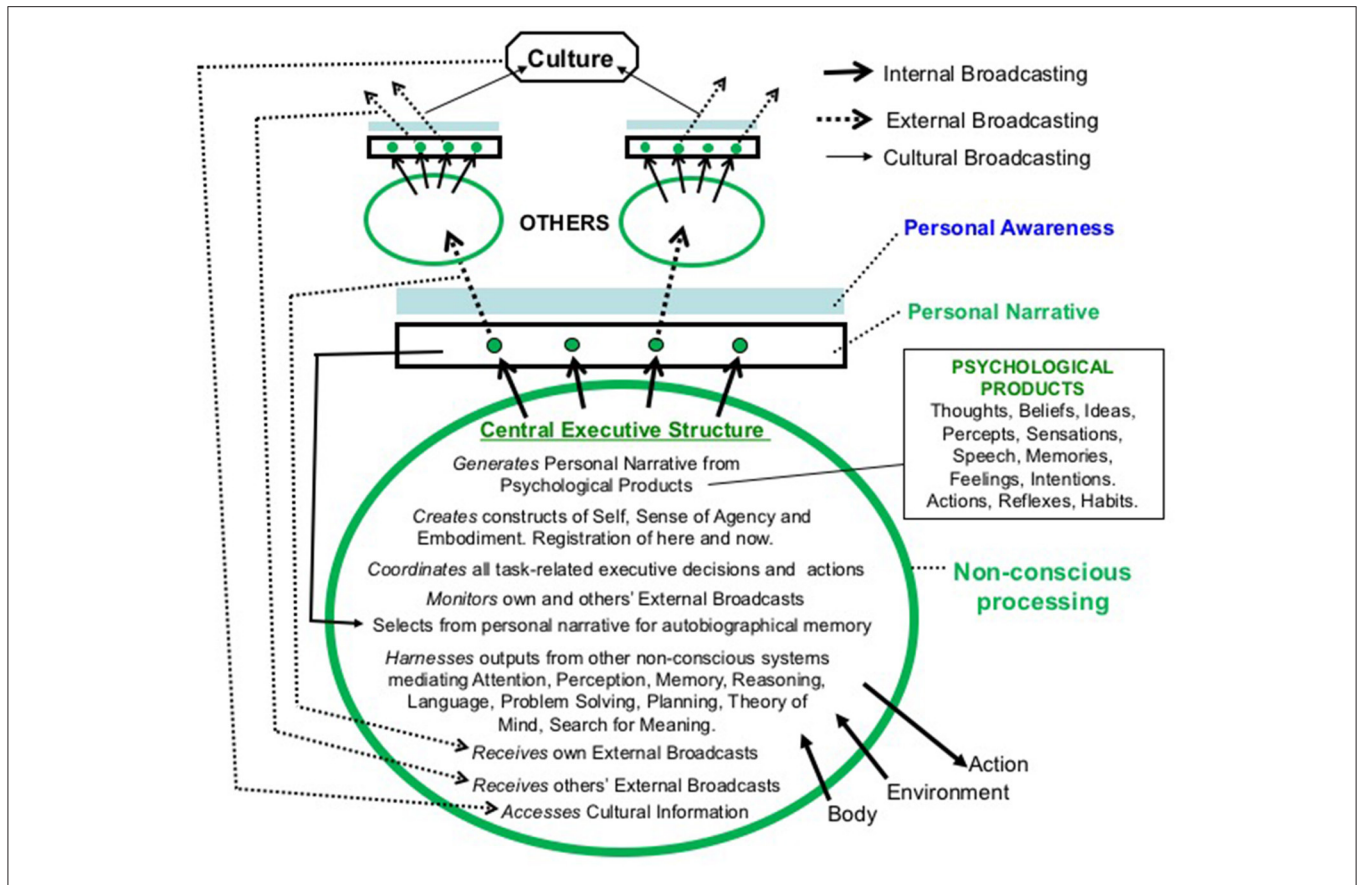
Culture

Internal Broadcasting

External Broadcasting

Cultural Broadcasting

OTHERS

Personal Awareness

Personal Narrative

PSYCHOLOGICAL PRODUCTS
Thoughts, Beliefs, Ideas, Percepts, Sensations, Speech, Memories, Feelings, Intentions. Actions, Reflexes, Habits.

Central Executive Structure

*Generates* Personal Narrative from Psychological Products

*Creates* constructs of Self, Sense of Agency and Embodiment. Registration of here and now.

*Coordinates* all task-related executive decisions and actions

*Monitors* own and others' External Broadcasts

Selects from personal narrative for autobiographical memory

*Harnesses* outputs from other non-conscious systems mediating Attention, Perception, Memory, Reasoning, Language, Problem Solving, Planning, Theory of Mind, Search for Meaning.

*Receives* own External Broadcasts

*Receives* others' External Broadcasts

*Accesses* Cultural Information

Non-conscious processing

Action

Environment

Body